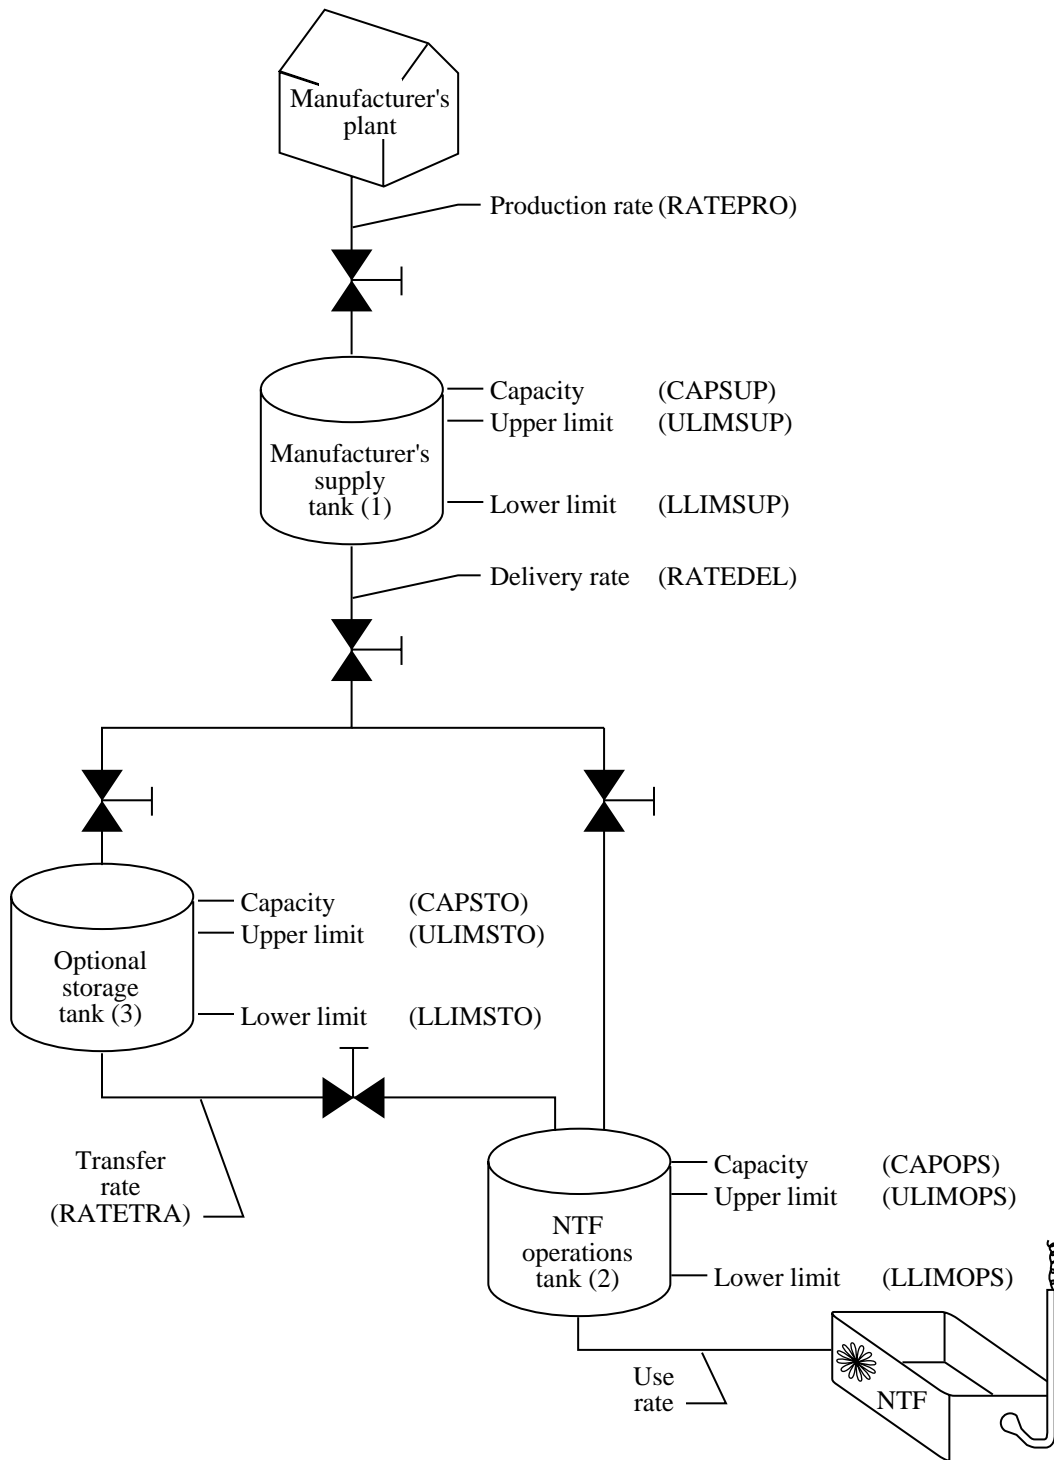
Manufacturer's plant

Production rate (RATEPRO)

Capacity (CAPSUP)
Upper limit (ULIMSUP)
Manufacturer's supply tank (1)
Lower limit (LLIMSUP)

Delivery rate (RATEDEL)

Capacity (CAPSTO)
Upper limit (ULIMSTO)
Optional storage tank (3)
Lower limit (LLIMSTO)

Transfer rate (RATETRA)

Capacity (CAPOPS)
Upper limit (ULIMOPS)
NTF operations tank (2)
Lower limit (LLIMOPS)

Use rate

NTF